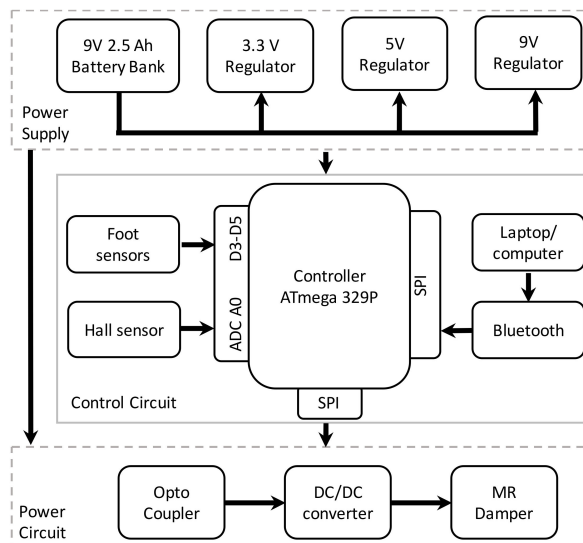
9V 2.5 Ah Battery Bank

3.3 V Regulator

5V Regulator

9V Regulator

Power Supply

Foot sensors

Hall sensor

D3-D5

ADC A0

Controller ATmega 329P

SPI

Laptop/ computer

Bluetooth

Control Circuit

SPI

Power Circuit

Opto Coupler

DC/DC converter

MR Damper